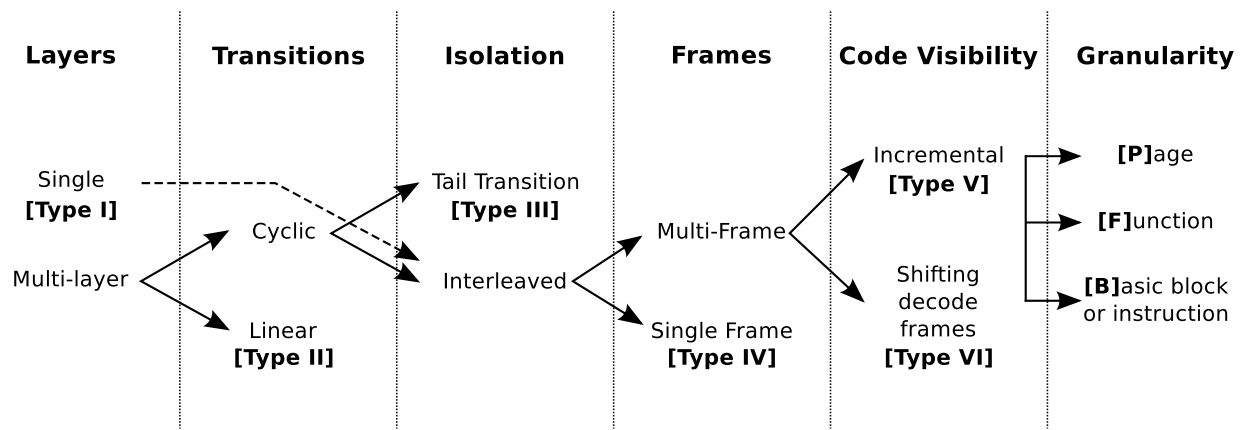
Layers

Single
[Type I]

Multi-layer

Transitions

Cyclic

Linear
[Type II]

Isolation

Tail Transition
[Type III]

Interleaved

Frames

Multi-Frame

Single Frame
[Type IV]

Code Visibility

Incremental
[Type V]

Shifting decode frames
[Type VI]

Granularity

[P]age

[F]unction

[B]asic block or instruction